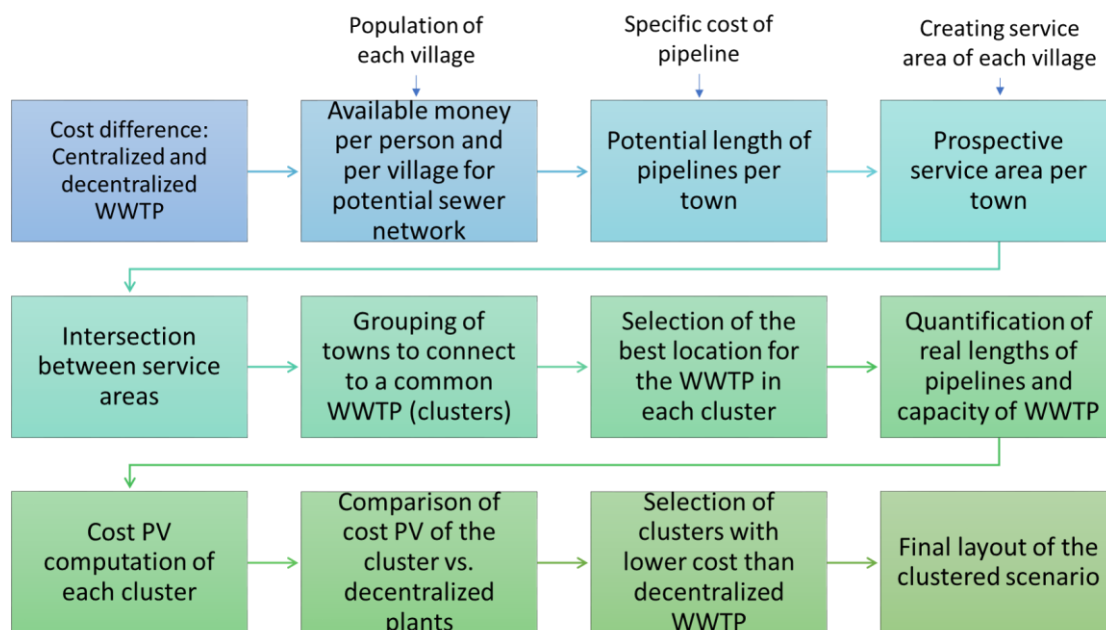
Population of each village

Specific cost of pipeline

Creating service area of each village

Cost difference: Centralized and decentralized WWTP

Available money per person and per village for potential sewer network

Potential length of pipelines per town

Prospective service area per town

Intersection between service areas

Grouping of towns to connect to a common WWTP (clusters)

Selection of the best location for the WWTP in each cluster

Quantification of real lengths of pipelines and capacity of WWTP

Cost PV computation of each cluster

Comparison of cost PV of the cluster vs. decentralized plants

Selection of clusters with lower cost than decentralized WWTP

Final layout of the clustered scenario